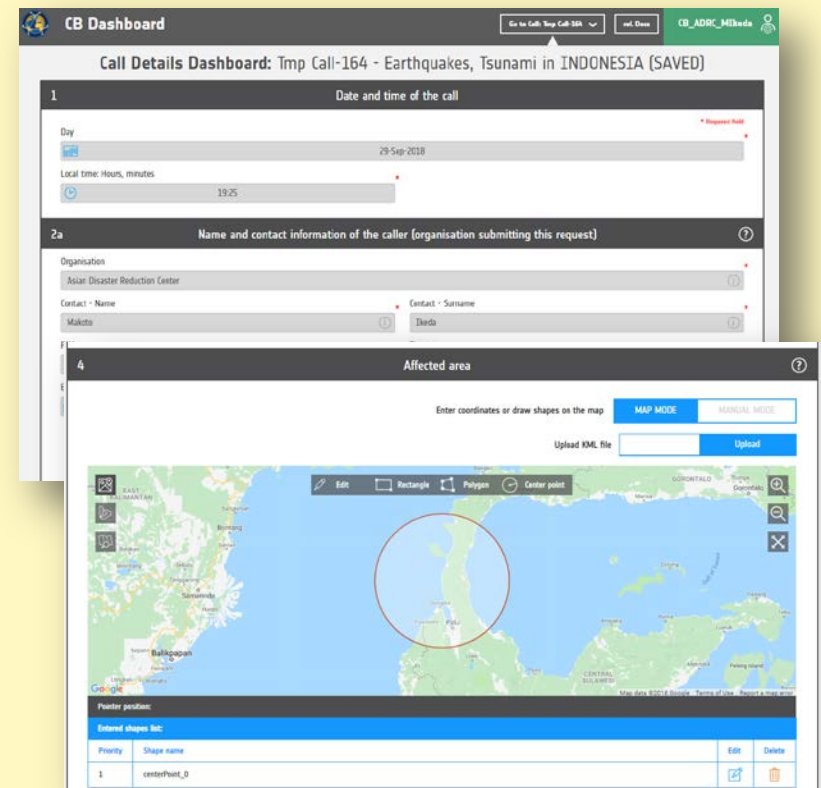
CB Dashboard

Go to Call: Tmp Call-164

usr. Docs

CB_ADRC_MIkeda

Call Details Dashboard: Tmp Call-164 - Earthquakes, Tsunami in INDONESIA (SAVED)

1

Date and time of the call

* Required field

Day

29-Sep-2018

Local time: Hours, minutes

19:25

2a

Name and contact information of the caller (organisation submitting this request)

Organisation

Asian Disaster Reduction Center

Contact - Name

Makoto

Contact - Surname

Ikeda

4

Affected area

Enter coordinates or draw shapes on the map

MAP MODE

MANUAL MODE

Upload KML file

Upload

Edit

Rectangle

Polygon

Center point

EAST KALIMANTAN

Samarinda

Balikpapan

GORONTALO

Gorontalo

Palu

CENTRAL SULAWESI

Google

Map data ©2018 Google Terms of Use Report a map error

Pointer position:

Entered shapes list:

| Priority | Shape name | Edit | Delete |
|---|---|---|---|
| 1 | centerPoint_0 | | |